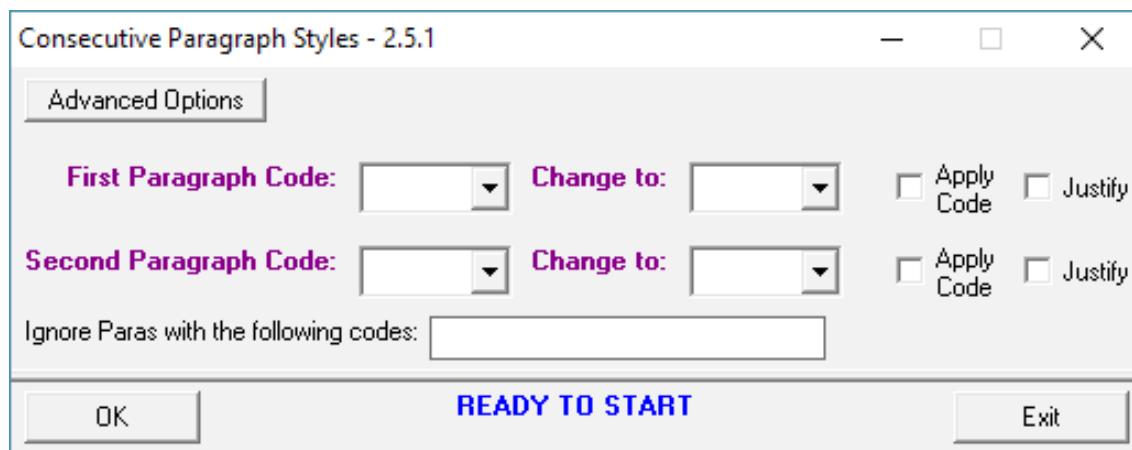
Consecutive Paragraph Styles - 2.5.1

Advanced Options

First Paragraph Code: Change to: Apply Code Justify

Second Paragraph Code: Change to: Apply Code Justify

Ignore Paras with the following codes:

OK

READY TO START

Exit